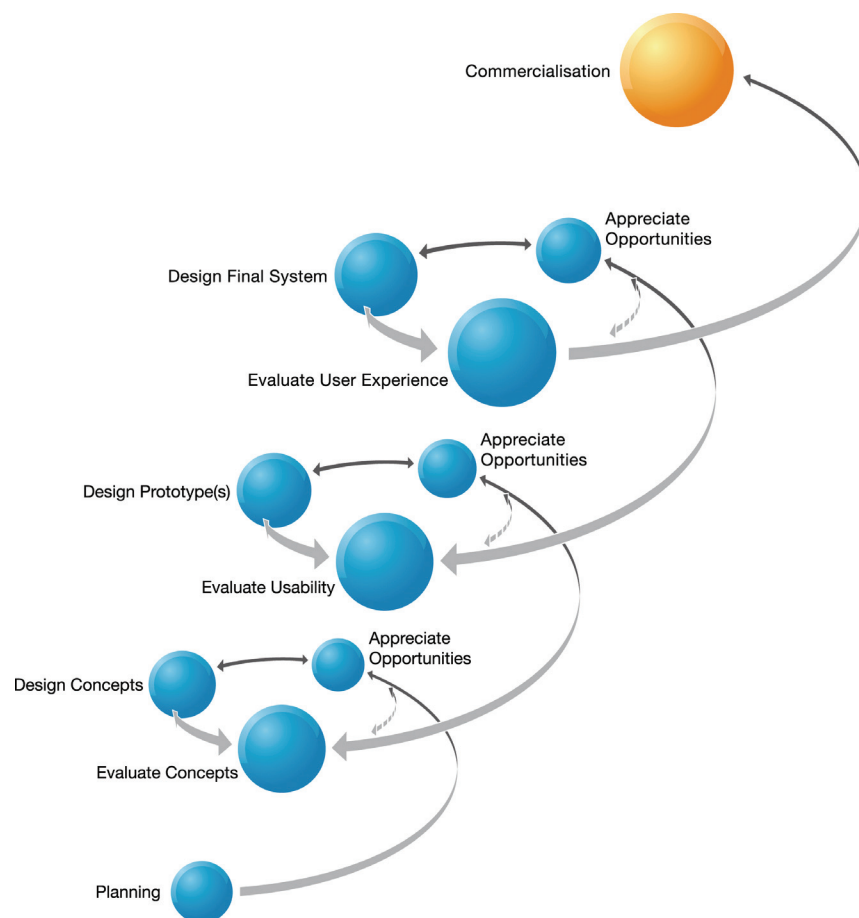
Commercialisation

Appreciate Opportunities

Design Final System

Evaluate User Experience

Appreciate Opportunities

Design Prototype(s)

Evaluate Usability

Appreciate Opportunities

Design Concepts

Evaluate Concepts

Planning